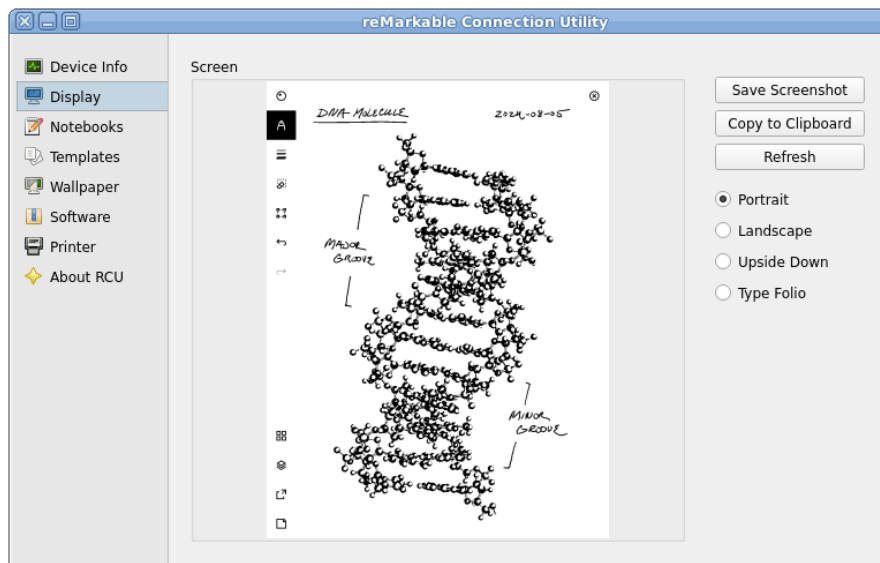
reMarkable Connection Utility

Device Info
Display
Notebooks
Templates
Wallpaper
Software
Printer
About RCU

Screen

DNA MOLECULE
2024-08-05

MAJOR GROOVE

MINOR GROOVE

Save Screenshot
Copy to Clipboard
Refresh

Portrait
Landscape
Upside Down
Type Folio